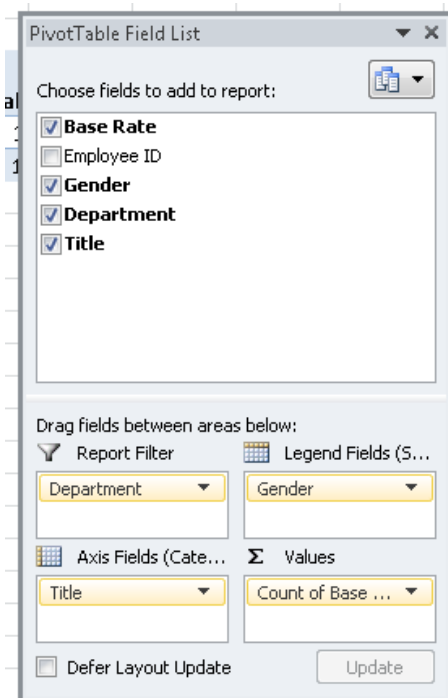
al
1
1

PivotTable Field List

Choose fields to add to report:

Base Rate
Employee ID
Gender
Department
Title

Drag fields between areas below:

Report Filter
Legend Fields (S...
Department
Gender
Axis Fields (Cate...
Σ Values
Title
Count of Base ...

Defer Layout Update
Update